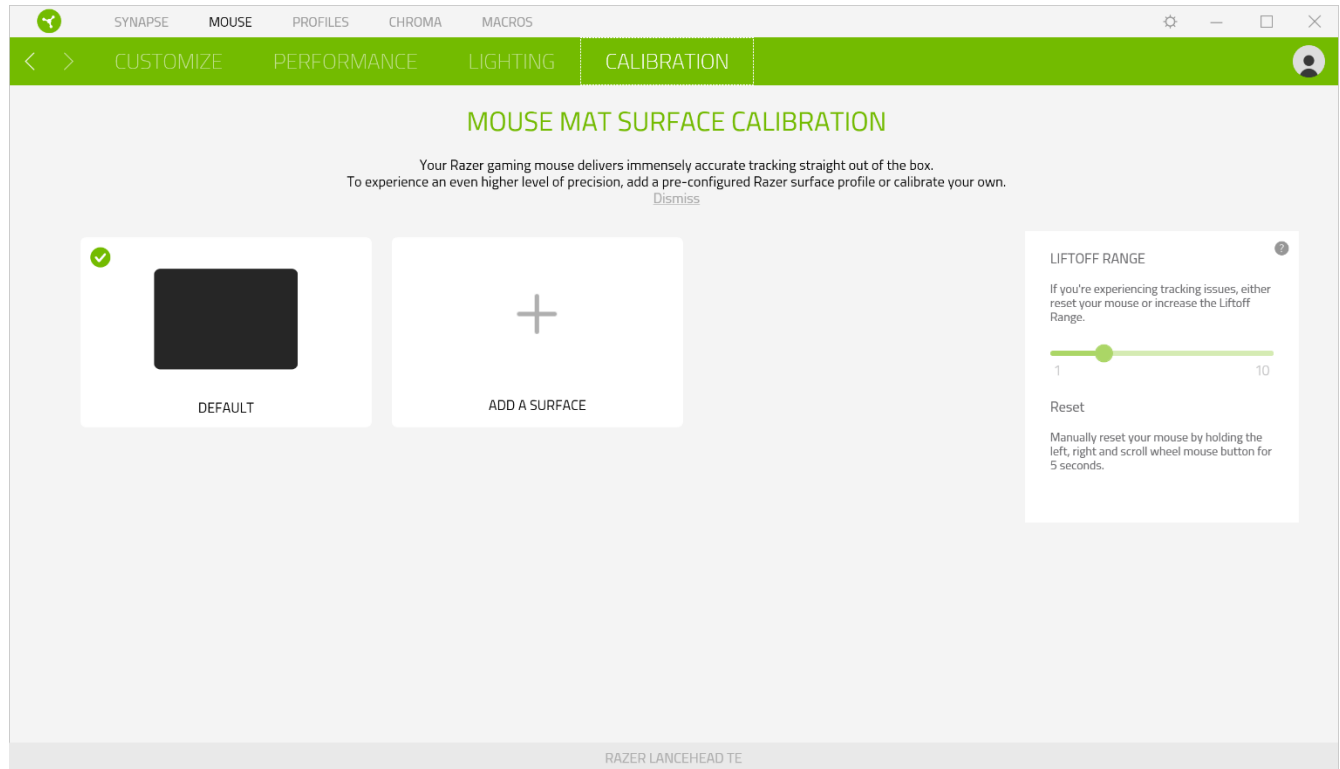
SYNAPSE MOUSE PROFILES CHROMA MACROS

CUSTOMIZE PERFORMANCE LIGHTING CALIBRATION

MOUSE MAT SURFACE CALIBRATION

Your Razer gaming mouse delivers immensely accurate tracking straight out of the box.
To experience an even higher level of precision, add a pre-configured Razer surface profile or calibrate your own.
Dismiss

DEFAULT

ADD A SURFACE

LIFTOFF RANGE

If you're experiencing tracking issues, either reset your mouse or increase the Liftoff Range.

1 10

Reset

Manually reset your mouse by holding the left, right and scroll wheel mouse button for 5 seconds.

RAZER LANCEHEAD TE